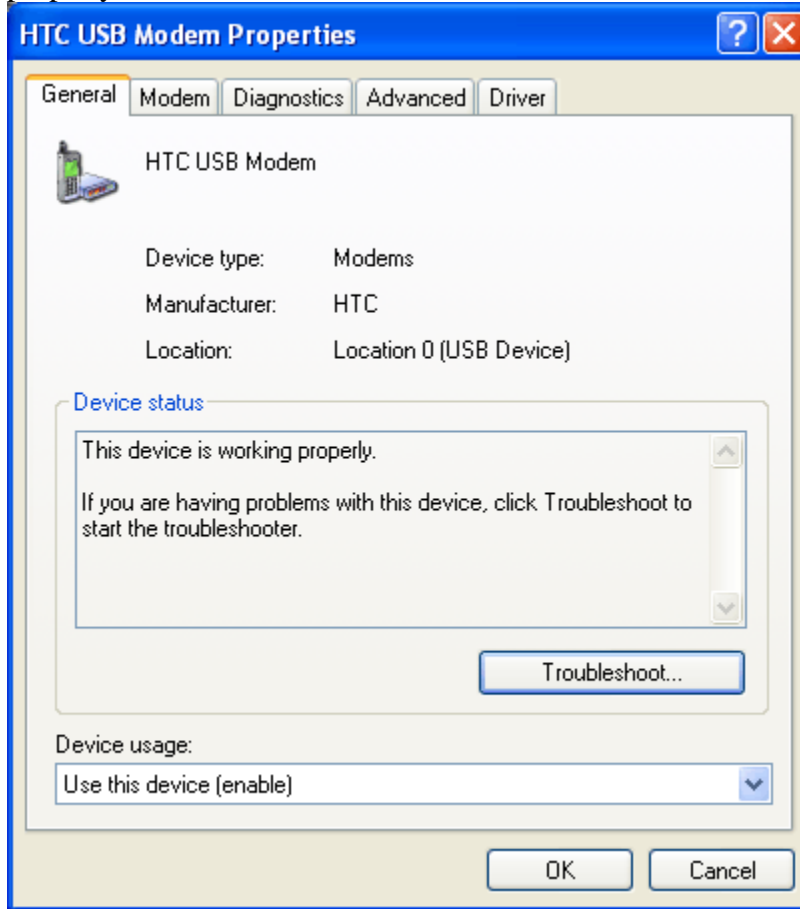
HTC USB Modem Properties

General | Modem | Diagnostics | Advanced | Driver

HTC USB Modem

Device type: Modems

Manufacturer: HTC

Location: Location 0 (USB Device)

Device status

This device is working properly.

If you are having problems with this device, click Troubleshoot to start the troubleshooter.

Troubleshoot...

Device usage:

Use this device (enable)

OK

Cancel